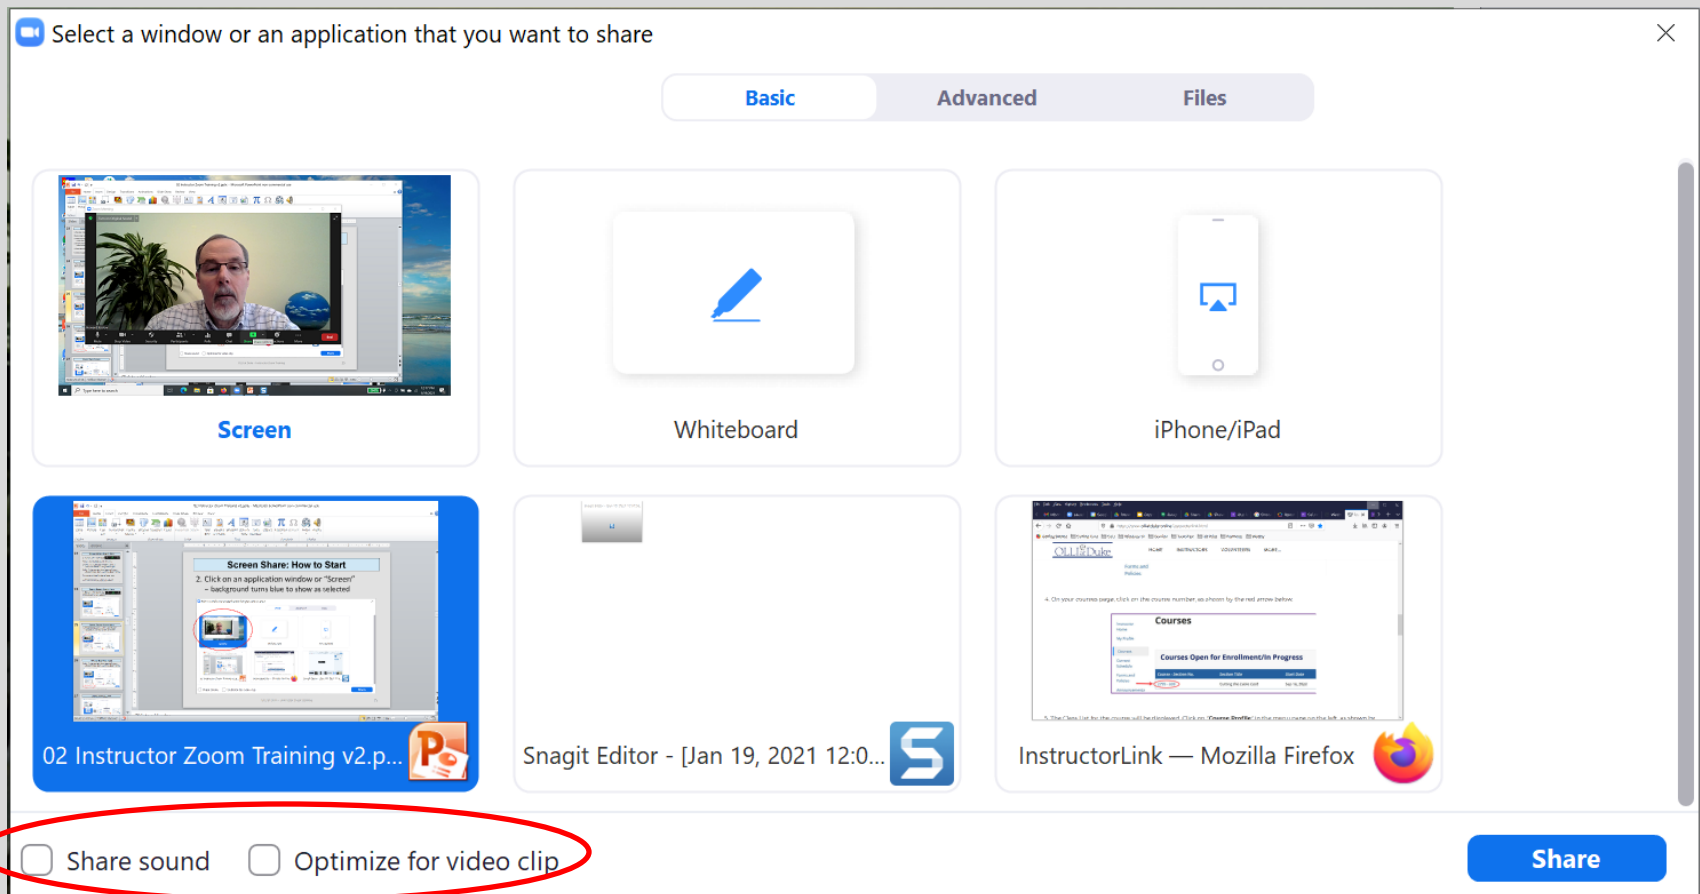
Select a window or an application that you want to share

Basic | Advanced | Files

Screen

Whiteboard

iPhone/iPad

Screen Share: How to Start

2. Click on an application window or "Screen" – background turns blue to show as selected

02 Instructor Zoom Training v2.p...

Snagit Editor - [Jan 19, 2021 12:0...

OLLI Duke

Courses

Courses Open for Enrollment/In Progress

InstructorLink — Mozilla Firefox

Share sound

Optimize for video clip

Share